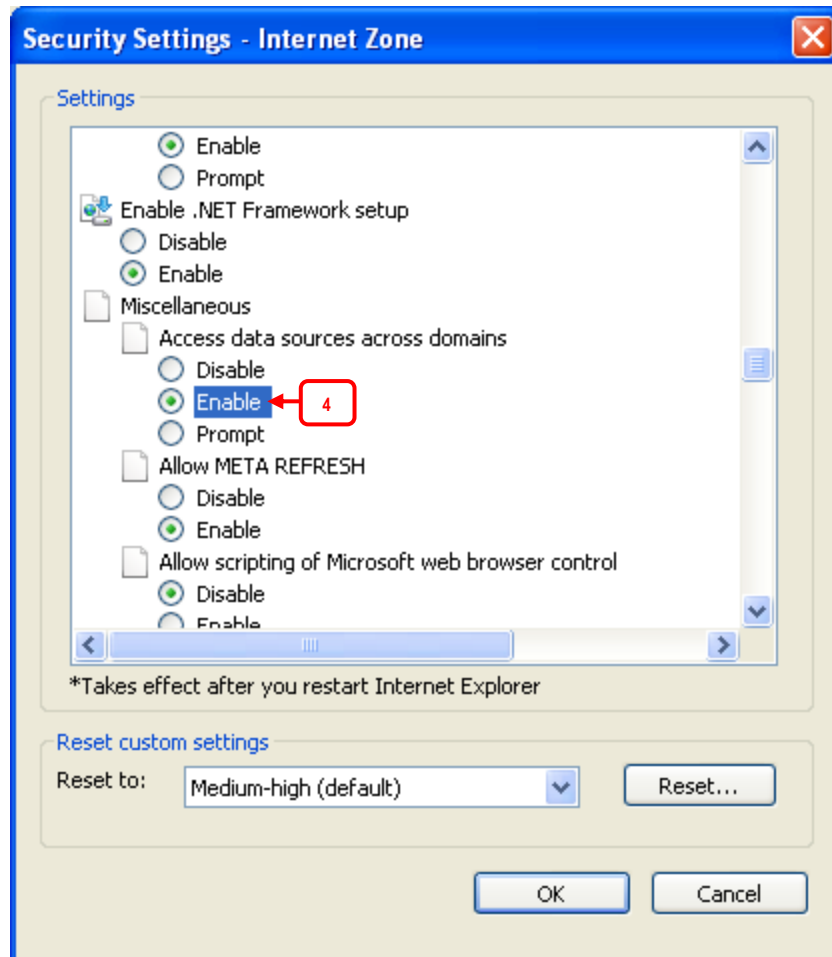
Security Settings - Internet Zone

Settings

Enable
Prompt
Enable .NET Framework setup
Disable
Enable
Miscellaneous
Access data sources across domains
Disable
Enable
4
Prompt
Allow META REFRESH
Disable
Enable
Allow scripting of Microsoft web browser control
Disable
Enable

*Takes effect after you restart Internet Explorer

Reset custom settings
Reset to: Medium-high (default)
Reset...

OK
Cancel